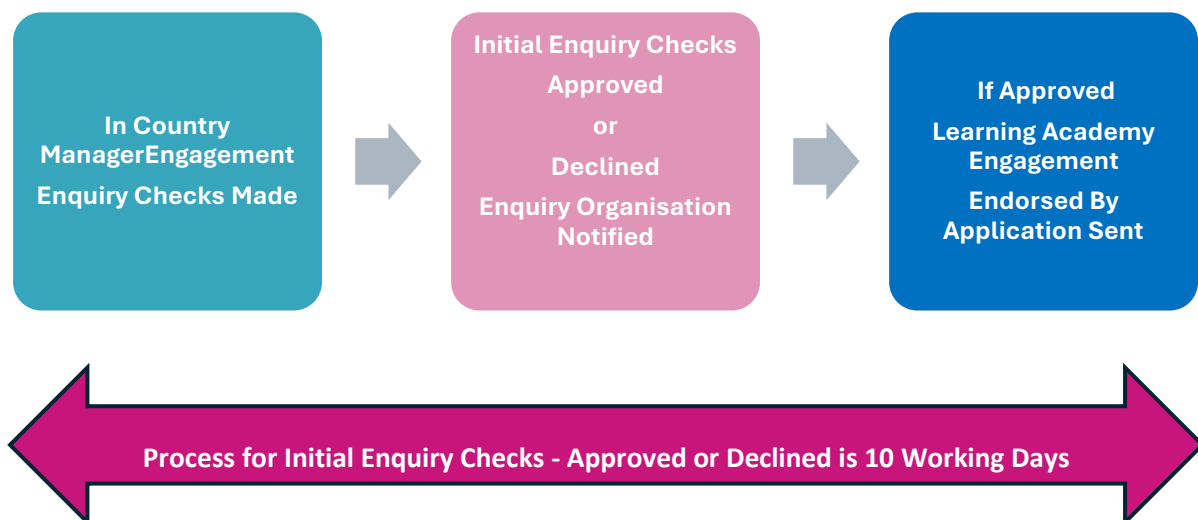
In Country ManagerEngagement
Enquiry Checks Made

Initial Enquiry Checks
Approved
or
Declined
Enquiry Organisation Notified

If Approved
Learning Academy Engagement
Endorsed By Application Sent

Process for Initial Enquiry Checks - Approved or Declined is 10 Working Days